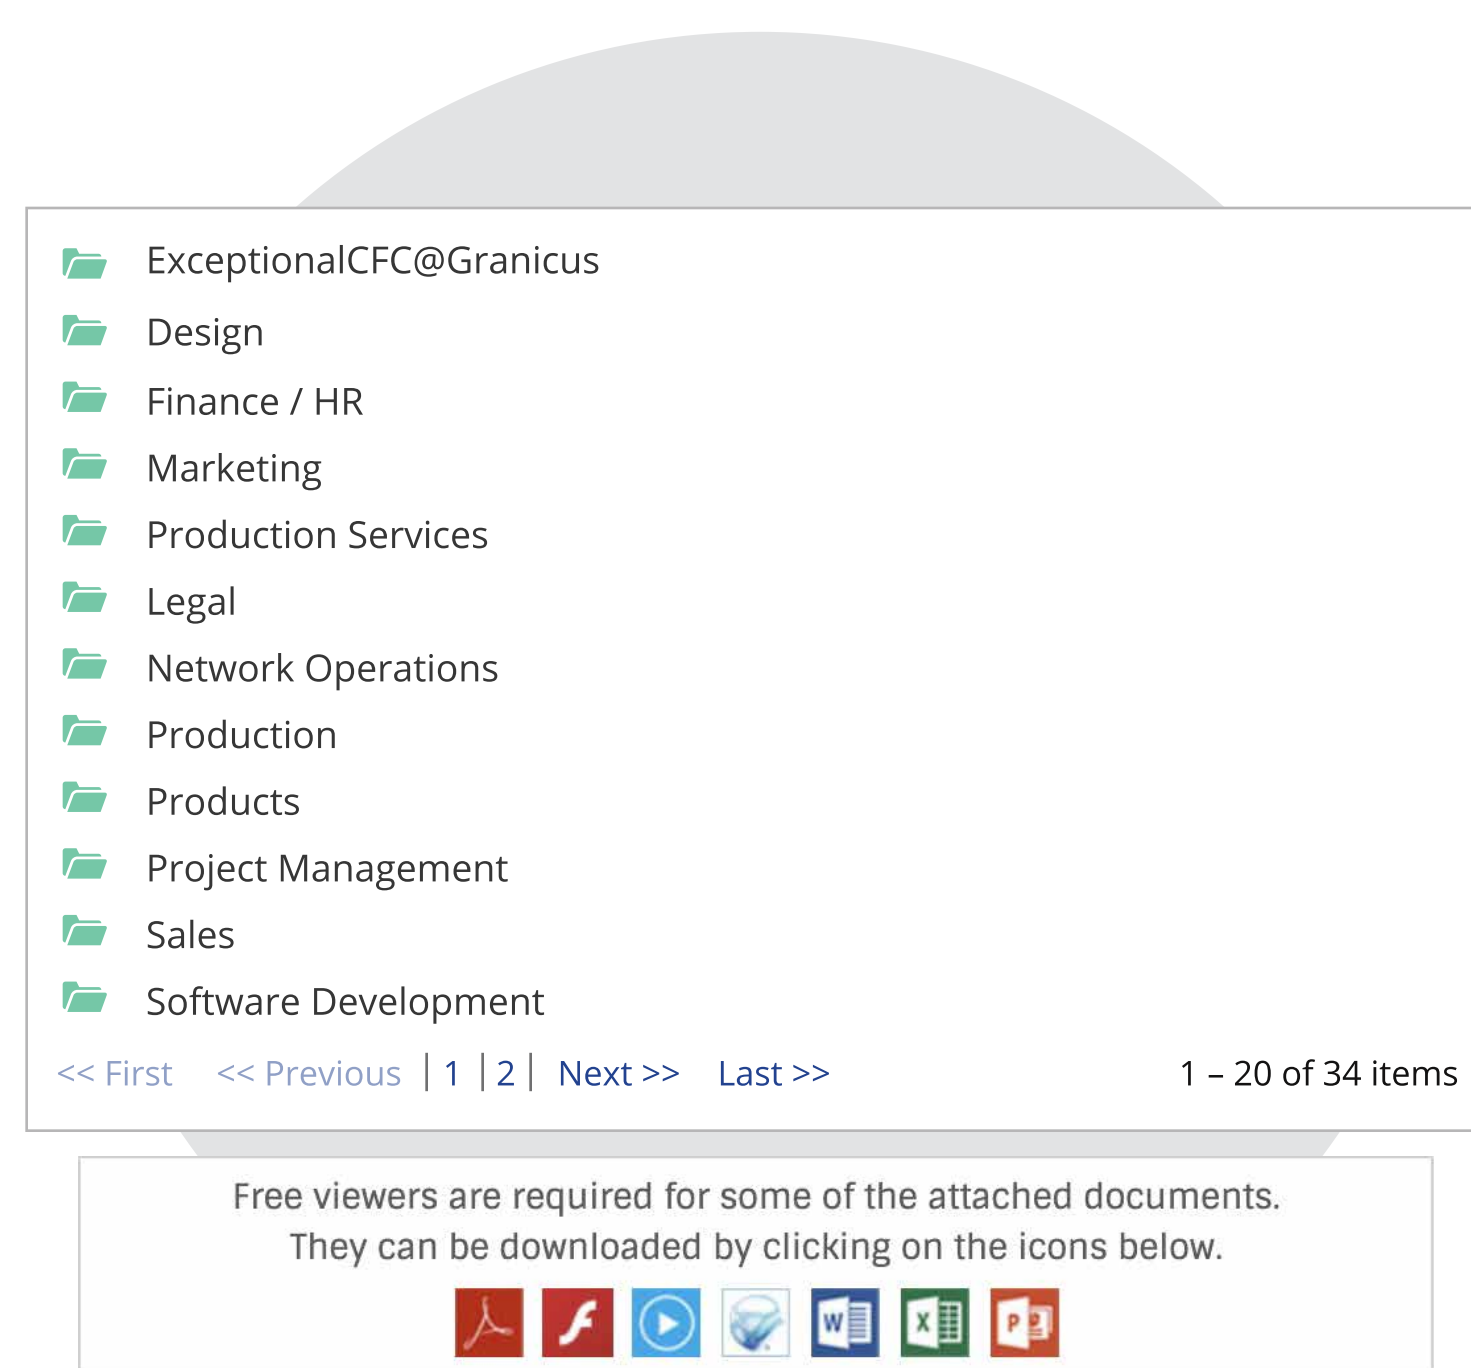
ExceptionalCFC@Granicus
Design
Finance / HR
Marketing
Production Services
Legal
Network Operations
Production
Products
Project Management
Sales
Software Development

<< First << Previous | 1 | 2 | Next >> Last >> 1 – 20 of 34 items

Free viewers are required for some of the attached documents.
They can be downloaded by clicking on the icons below.